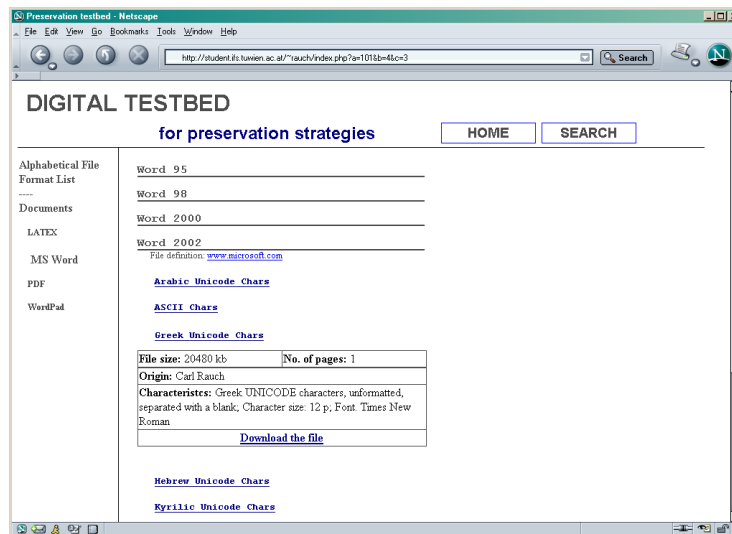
Preservation testbed - Netscape

File Edit View Go Bookmarks Tools Window Help

http://student.ifs.tuwien.ac.at/~rauch/index.php?a=101&b=4&c=3

Search

DIGITAL TESTBED

for preservation strategies

HOME

SEARCH

Alphabetical File Format List

----

Documents

LATEX

MS Word

PDF

WordPad

Word 95

Word 98

Word 2000

Word 2002

File definition: www.microsoft.com

Arabic Unicode Chars

ASCII Chars

Greek Unicode Chars

| File size: 20480 kb | No. of pages: 1 |
|---|---|
| Origin: Carl Rauch | |
| Characteristcs: Greek UNICODE characters, unformatted, separated with a blank; Character size: 12 p; Font: Times New Roman | |
| Download the file | |

Hebrew Unicode Chars

Kyrilic Unicode Chars